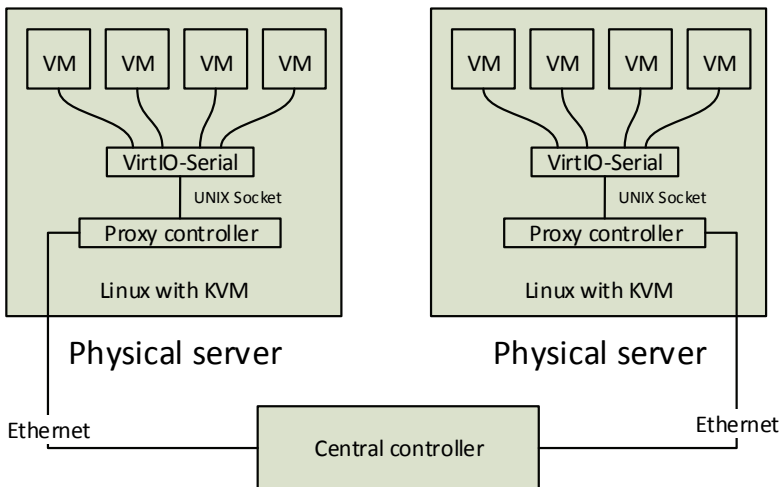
VM VM VM VM

VirtIO-Serial

UNIX Socket

Proxy controller

Linux with KVM

Physical server

VM VM VM VM

VirtIO-Serial

UNIX Socket

Proxy controller

Linux with KVM

Physical server

Ethernet

Central controller

Ethernet